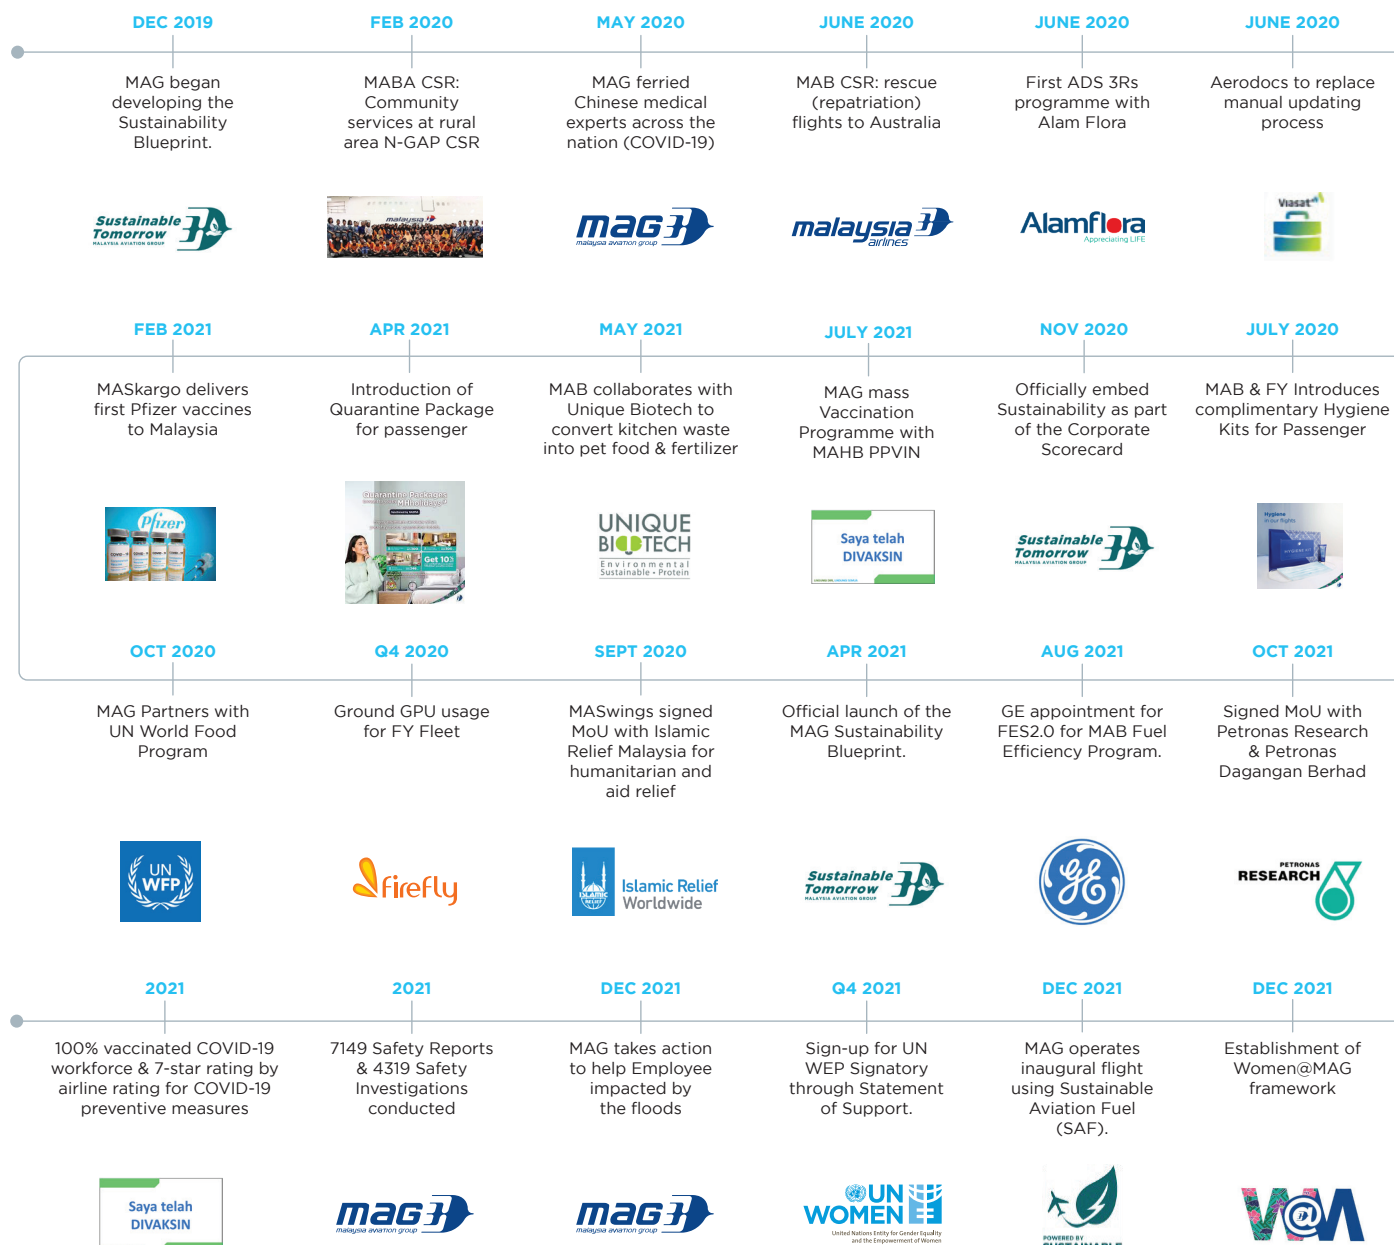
DEC 2019
MAG began developing the Sustainability Blueprint.

FEB 2020
MABA CSR: Community services at rural area N-GAP CSR

MAY 2020
MAG ferried Chinese medical experts across the nation (COVID-19)

JUNE 2020
MAB CSR: rescue (repatriation) flights to Australia

JUNE 2020
First ADS 3Rs programme with Alam Flora

JUNE 2020
Aerodocs to replace manual updating process

Sustainable Tomorrow
MALAYSIA AVIATION GROUP

malaysia

mag
malaysia aviation group

malaysia airlines

Alamflora
Appreciating LIFE

Viasat

FEB 2021
MASkargo delivers first Pfizer vaccines to Malaysia

APR 2021
Introduction of Quarantine Package for passenger

MAY 2021
MAB collaborates with Unique Biotech to convert kitchen waste into pet food & fertilizer

JULY 2021
MAG mass Vaccination Programme with MAHB PPVIN

NOV 2020
Officially embed Sustainability as part of the Corporate Scorecard

JULY 2020
MAB & FY Introduces complimentary Hygiene Kits for Passenger

Pfizer

Quarantine Packages
Get 10

UNIQUE BIOTECH
Environmental
Sustainable • Protein

Saya telah DIVAKSIN

Sustainable Tomorrow
MALAYSIA AVIATION GROUP

Hygiene

OCT 2020
MAG Partners with UN World Food Program

Q4 2020
Ground GPU usage for FY Fleet

SEPT 2020
MASwings signed MoU with Islamic Relief Malaysia for humanitarian and aid relief

APR 2021
Official launch of the MAG Sustainability Blueprint.

AUG 2021
GE appointment for FES2.0 for MAB Fuel Efficiency Program.

OCT 2021
Signed MoU with Petronas Research & Petronas Dagangan Berhad

UN WFP

firefly

Islamic Relief Worldwide

Sustainable Tomorrow
MALAYSIA AVIATION GROUP

PETRONAS
RESEARCH

2021
100% vaccinated COVID-19 workforce & 7-star rating by airline rating for COVID-19 preventive measures

2021
7149 Safety Reports & 4319 Safety Investigations conducted

DEC 2021
MAG takes action to help Employee impacted by the floods

Q4 2021
Sign-up for UN WEP Signatory through Statement of Support.

DEC 2021
MAG operates inaugural flight using Sustainable Aviation Fuel (SAF).

DEC 2021
Establishment of Women@MAG framework

Saya telah DIVAKSIN

mag
malaysia aviation group

mag
malaysia aviation group

UN WOMEN
United Nations Entity for Gender Equality and the Empowerment of Women

POWERED BY

W@M